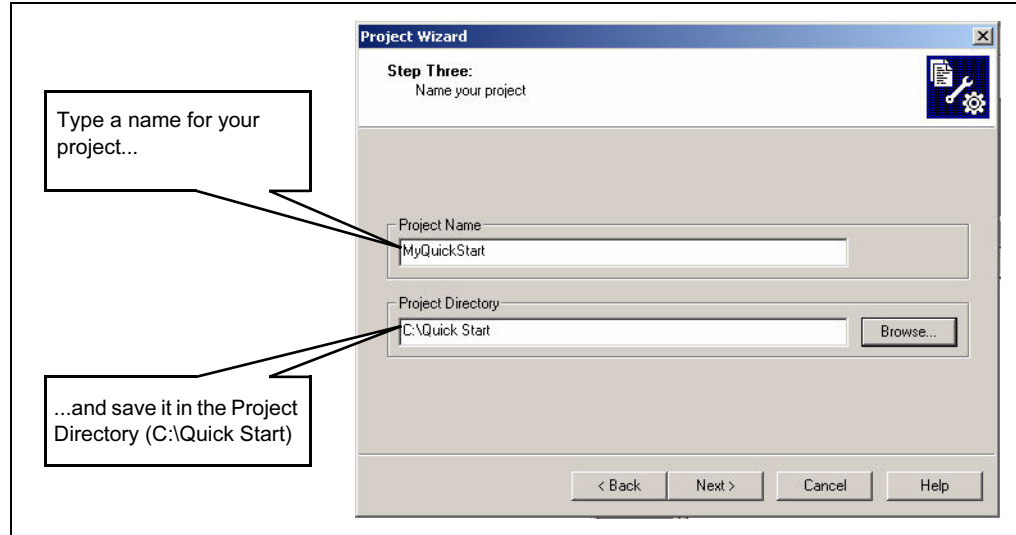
Project Wizard

Step Three:
Name your project

Type a name for your project...

Project Name
MyQuickStart

Project Directory
C:\Quick Start

Browse...

...and save it in the Project Directory (C:\Quick Start)

< Back
Next >
Cancel
Help